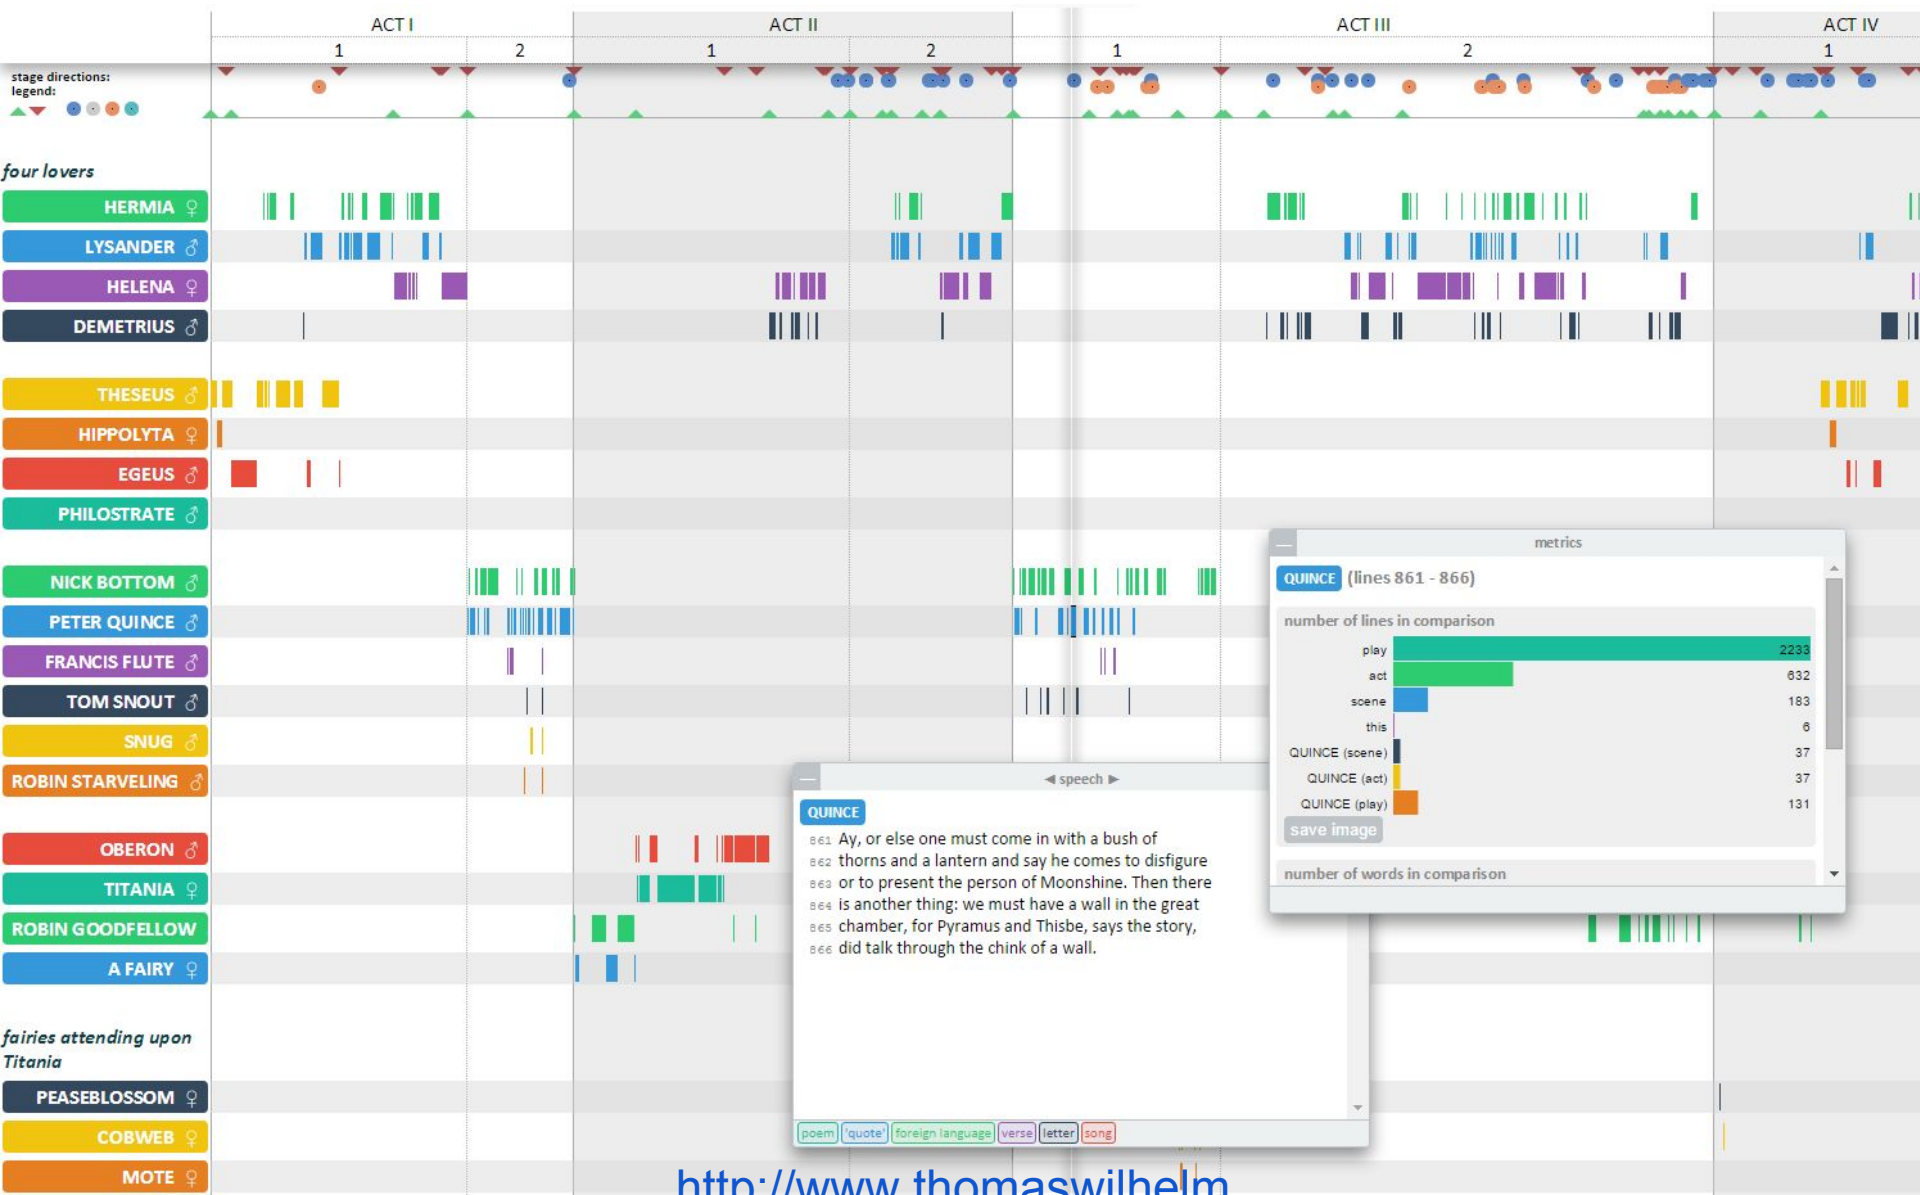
ACT I
1
2
ACT II
1
2
ACT III
1
2
ACT IV
1

stage directions:
legend:

four lovers
HERMIA ♀
LYSANDER ♂
HELENA ♀
DEMETRIUS ♂

THESEUS ♂
HIPPOLYTA ♀
EGEUS ♂
PHILOSTRATE ♂

NICK BOTTOM ♂
PETER QUINCE ♂
FRANCIS FLUTE ♂
TOM SNOUT ♂
SNUG ♂
ROBIN STARVELING ♂

OBERON ♂
TITANIA ♀
ROBIN GOODFELLOW
A FAIRY ♀

fairies attending upon Titania
PEASEBLOSSOM ♀
COBWEB ♀
MOTE ♀

◀ speech ▶
QUINCE
861 Ay, or else one must come in with a bush of
862 thorns and a lantern and say he comes to disfigure
863 or to present the person of Moonshine. Then there
864 is another thing: we must have a wall in the great
865 chamber, for Pyramus and Thisbe, says the story,
866 did talk through the chink of a wall.

poem | quote | foreign language | verse | letter | song

metrics
QUINCE (lines 861 - 866)
number of lines in comparison
| | |
|---|---|
| play | 2233 |
| act | 632 |
| scene | 183 |
| this | 6 |
| QUINCE (scene) | 37 |
| QUINCE (act) | 37 |
| QUINCE (play) | 131 |
save image
number of words in comparison

http://www.thomaswilhelm